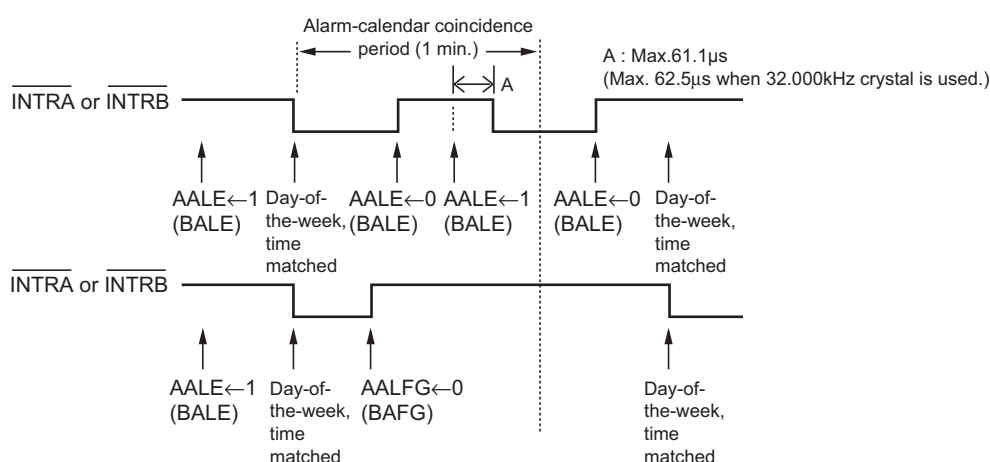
Alarm-calendar coincidence period (1 min.)

A : Max.61.1μs
(Max. 62.5μs when 32.000kHz crystal is used.)

A

$\overline{\text{INTRA}}$ or $\overline{\text{INTRB}}$

AALE←1 (BALE)

Day-of-the-week, time matched

AALE←0 (BALE)

AALE←1 (BALE)

AALE←0 (BALE)

Day-of-the-week, time matched

$\overline{\text{INTRA}}$ or $\overline{\text{INTRB}}$

AALE←1 (BALE)

Day-of-the-week, time matched

AALFG←0 (BAFG)

Day-of-the-week, time matched